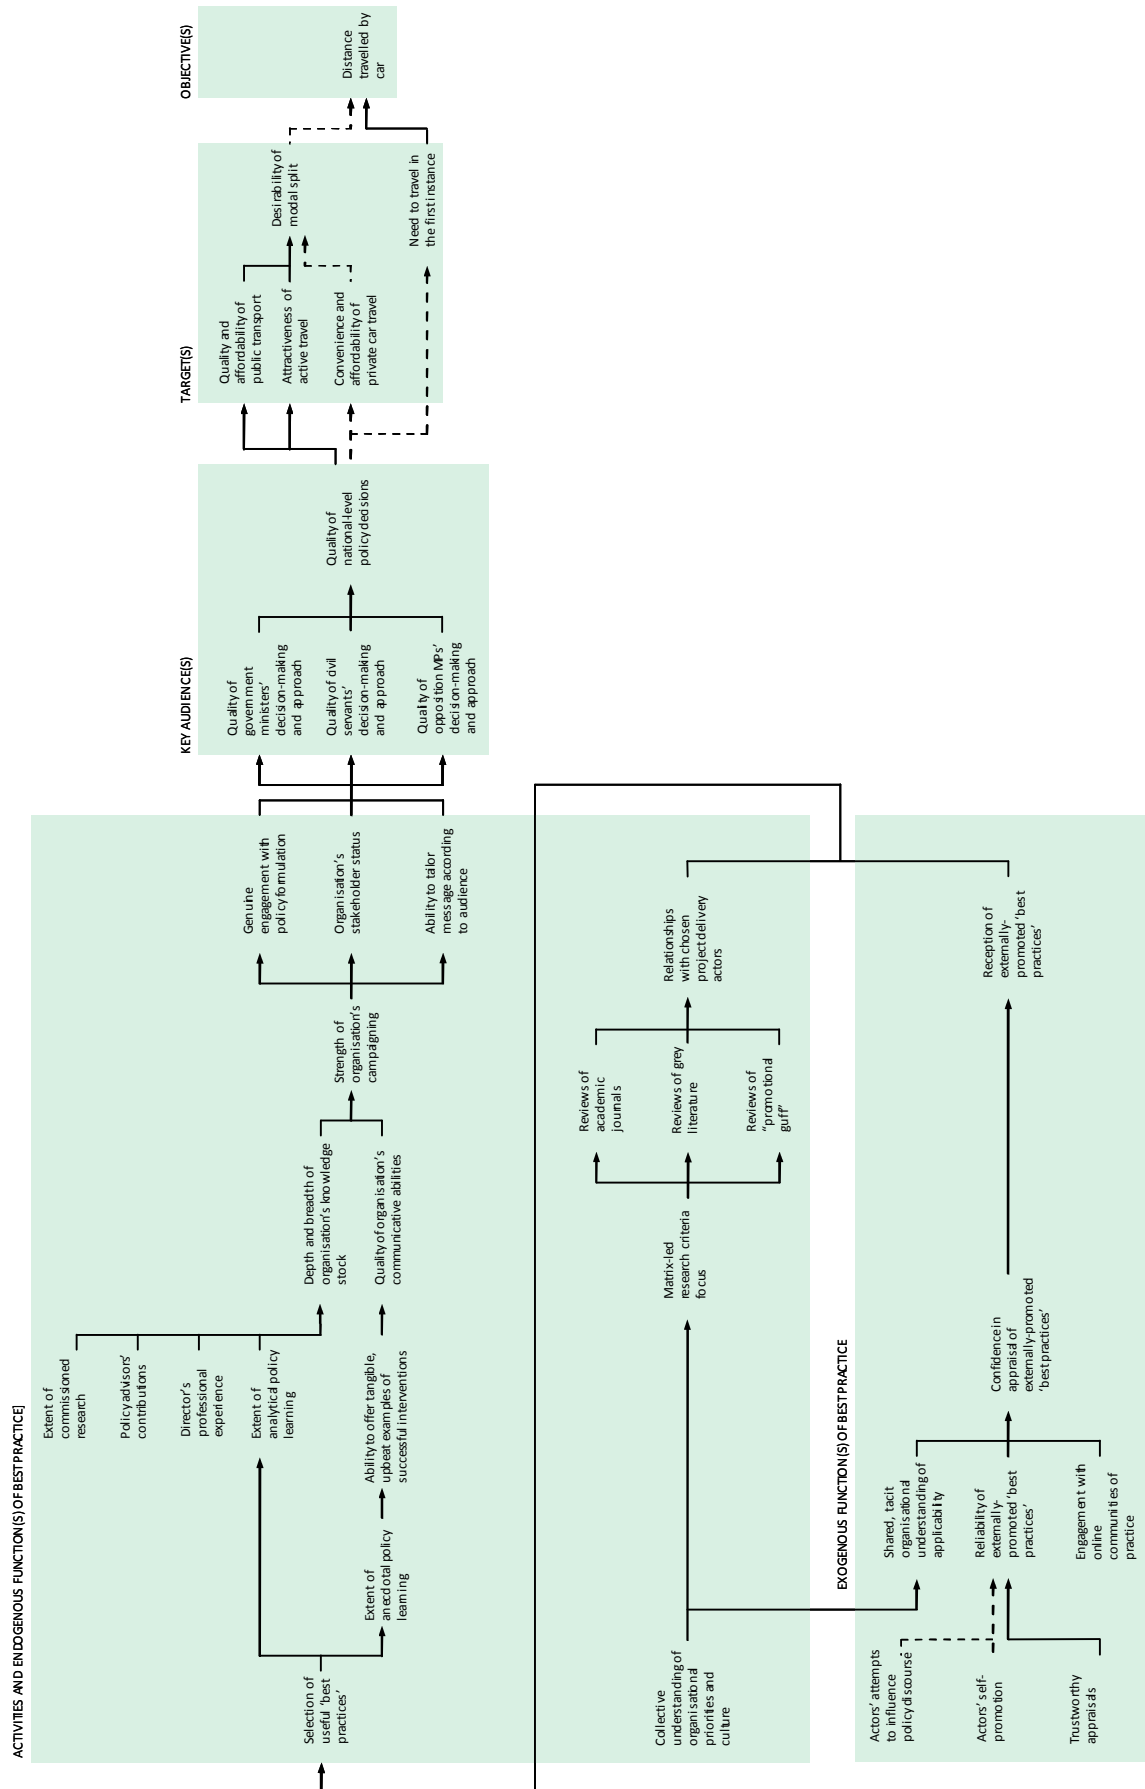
OBJECTIVE(S)

Distance travelled by car

TARGET(S)

Quality and affordability of public transport

Attractiveness of active travel

Convenience and affordability of private car travel

Desirability of modal split

Need to travel in the first instance

KEY AUDIENCE(S)

Quality of government ministers' decision-making and approach

Quality of civil servants' decision-making and approach

Quality of opposition MPs' decision-making and approach

Quality of national-level policy decisions

ACTIVITIES AND ENDOGENOUS FUNCTION(S) OF BEST PRACTICE

Selection of useful 'best practices'

Extent of anecdotal policy learning

Ability to offer tangible, upbeat examples of successful interventions

Extent of commissioned research

Policy advisors' contributions

Director's professional experience

Extent of analytical policy learning

Depth and breadth of organisation's knowledge stock

Quality of organisation's communicative abilities

Strength of organisation's campaigning

Genuine engagement with policy formulation

Organisation's stakeholder status

Ability to tailor message according to audience

Collective understanding of organisational priorities and culture

Matrix-led research criteria focus

Reviews of academic journals

Reviews of grey literature

Reviews of "promotional guff"

Relationships with chosen project delivery actors

EXOGENOUS FUNCTION(S) OF BEST PRACTICE

Actors' attempts to influence policy discourse

Actors' self-promotion

Trustworthy appraisals

Shared, tacit organisational understanding of applicability

Reliability of externally-promoted 'best practices'

Engagement with online communities of practice

Confidence in appraisal of externally-promoted 'best practices'

Reception of externally-promoted 'best practices'